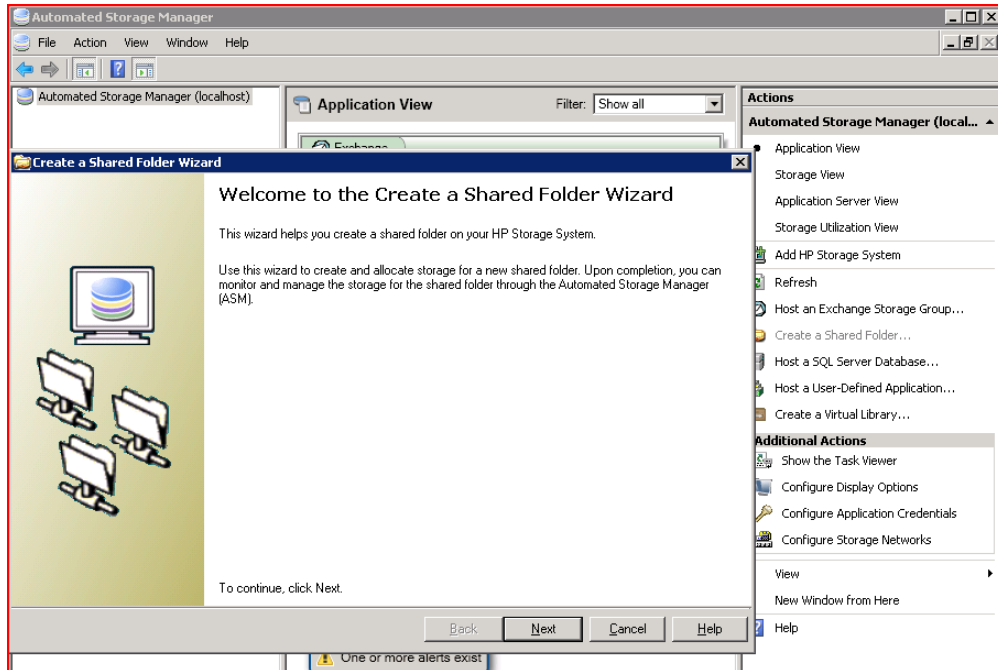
Automated Storage Manager

File Action View Window Help

Automated Storage Manager (localhost)

Application View

Filter: Show all

Exchange

Create a Shared Folder Wizard

Welcome to the Create a Shared Folder Wizard

This wizard helps you create a shared folder on your HP Storage System.

Use this wizard to create and allocate storage for a new shared folder. Upon completion, you can monitor and manage the storage for the shared folder through the Automated Storage Manager (ASM).

To continue, click Next.

Back Next Cancel Help

One or more alerts exist

Actions

Automated Storage Manager (local...

Application View

Storage View

Application Server View

Storage Utilization View

Add HP Storage System

Refresh

Host an Exchange Storage Group...

Create a Shared Folder...

Host a SQL Server Database...

Host a User-Defined Application...

Create a Virtual Library...

Additional Actions

Show the Task Viewer

Configure Display Options

Configure Application Credentials

Configure Storage Networks

View

New Window from Here

Help